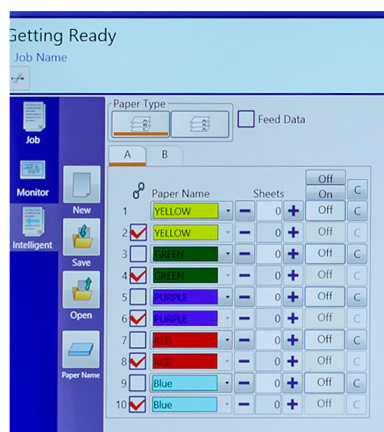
Getting Ready
Job Name

Job
Monitor
Intelligent
New
Save
Open
Paper Name

Paper Type
Feed Data

A B

Off
On
C

| | Paper Name | Sheets | | |
|---|---|---|---|---|
| 1 | YELLOW | − 0 + | Off | C |
| 2 | YELLOW | − 0 + | Off | C |
| 3 | GREEN | − 0 + | Off | C |
| 4 | GREEN | − 0 + | Off | C |
| 5 | PURPLE | − 0 + | Off | C |
| 6 | PURPLE | − 0 + | Off | C |
| 7 | RED | − 0 + | Off | C |
| 8 | RED | − 0 + | Off | C |
| 9 | Blue | − 0 + | Off | C |
| 10 | Blue | − 0 + | Off | C |